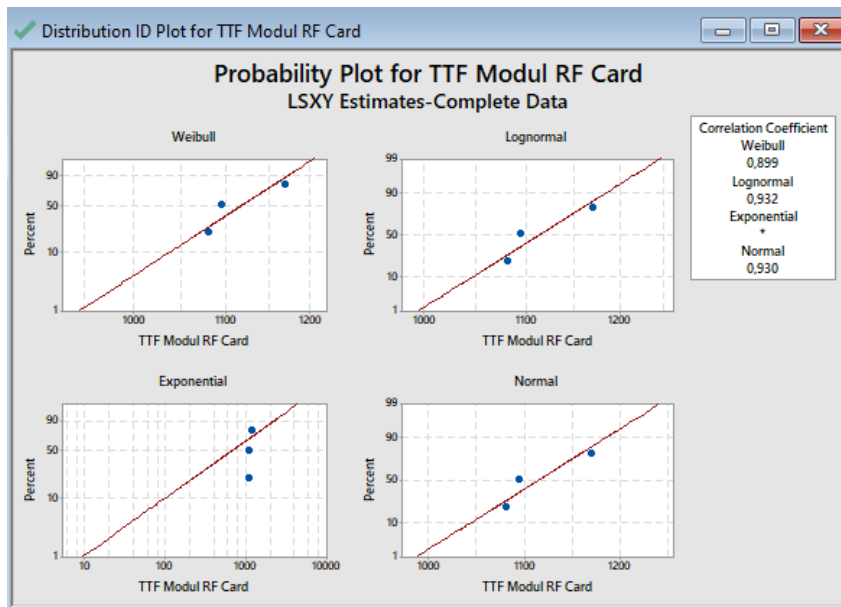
Distribution ID Plot for TTF Modul RF Card

Probability Plot for TTF Modul RF Card
LSXY Estimates-Complete Data

Weibull
90
50
10
1
Percent
1000
1100
1200
TTF Modul RF Card

Lognormal
99
90
50
10
1
Percent
1000
1100
1200
TTF Modul RF Card

Correlation Coefficient
Weibull
0,899
Lognormal
0,932
Exponential
*
Normal
0,930

Exponential
90
50
10
1
Percent
10
100
1000
10000
TTF Modul RF Card

Normal
99
90
50
10
1
Percent
1000
1100
1200
TTF Modul RF Card